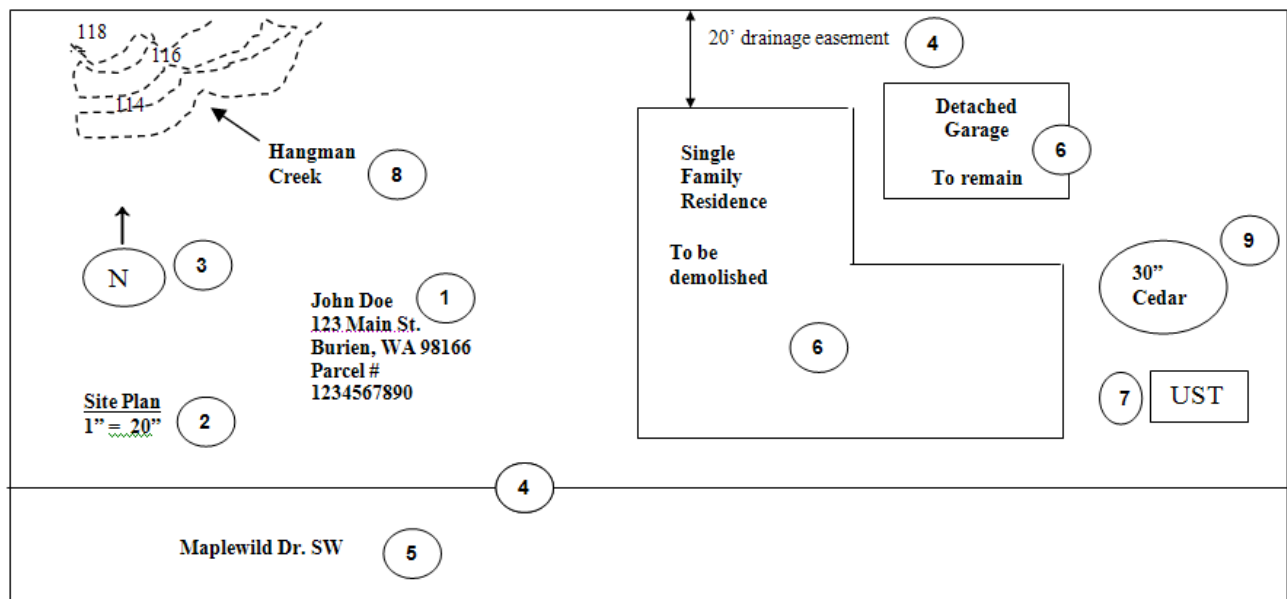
118
116
114

20' drainage easement 4

Detached Garage
To remain 6

Single Family Residence
To be demolished

Hangman Creek 8

N 3

9

30" Cedar

John Doe 1
123 Main St.
Burien, WA 98166
Parcel #
1234567890

6

Site Plan
1" = 20" 2

7 UST

4

Maplewild Dr. SW 5